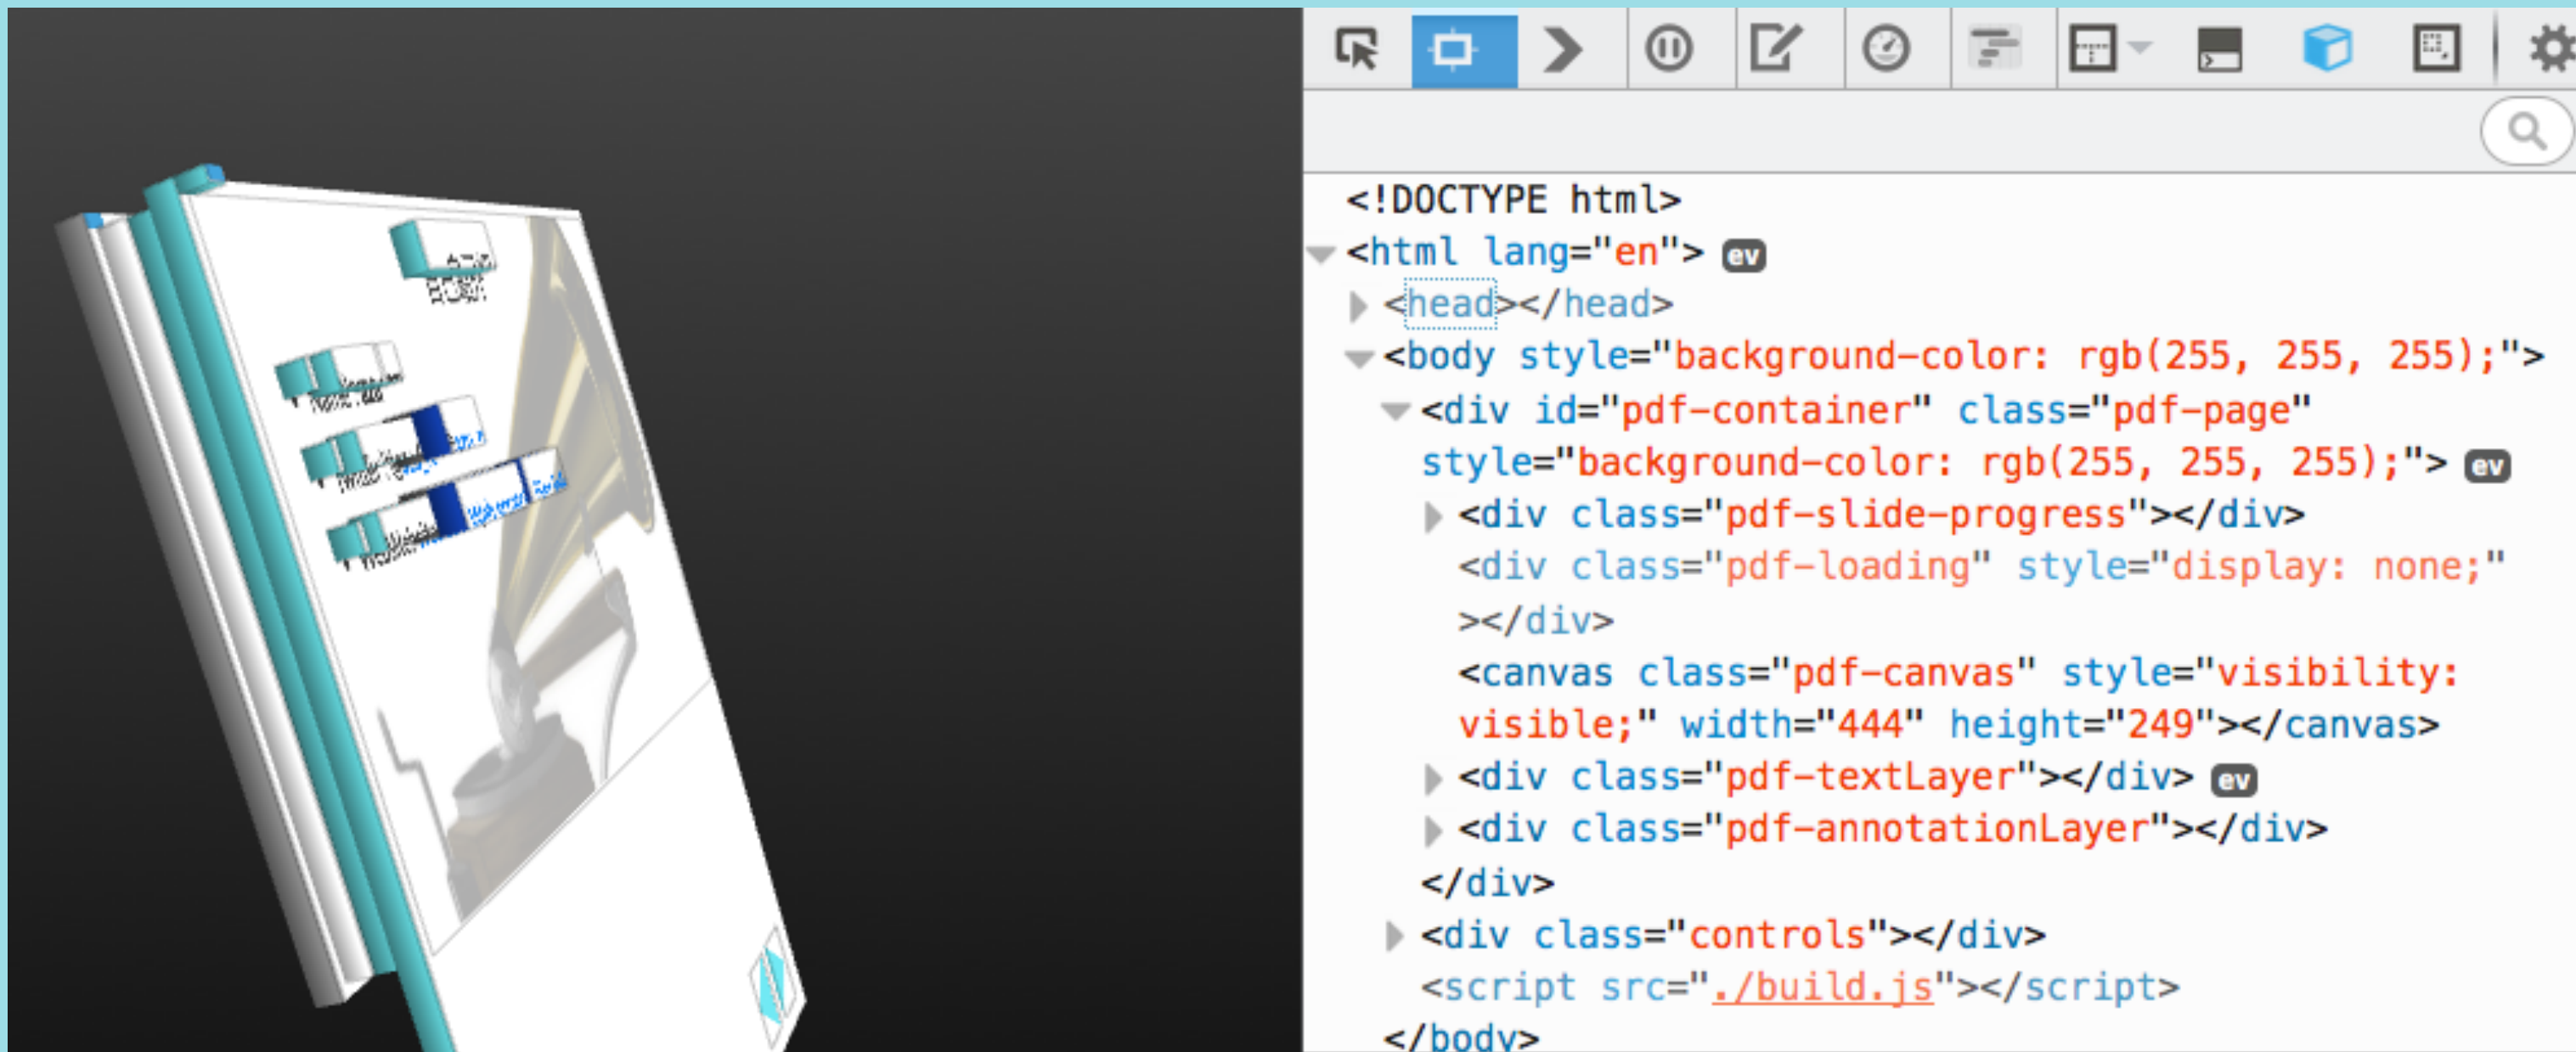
<!DOCTYPE html>
<html lang="en"> ev
<head></head>
<body style="background-color: rgb(255, 255, 255);">
<div id="pdf-container" class="pdf-page" style="background-color: rgb(255, 255, 255);"> ev
<div class="pdf-slide-progress"></div>
<div class="pdf-loading" style="display: none;"></div>
<canvas class="pdf-canvas" style="visibility: visible;" width="444" height="249"></canvas>
<div class="pdf-textLayer"></div> ev
<div class="pdf-annotationLayer"></div>
</div>
<div class="controls"></div>
<script src="./build.js"></script>
</body>